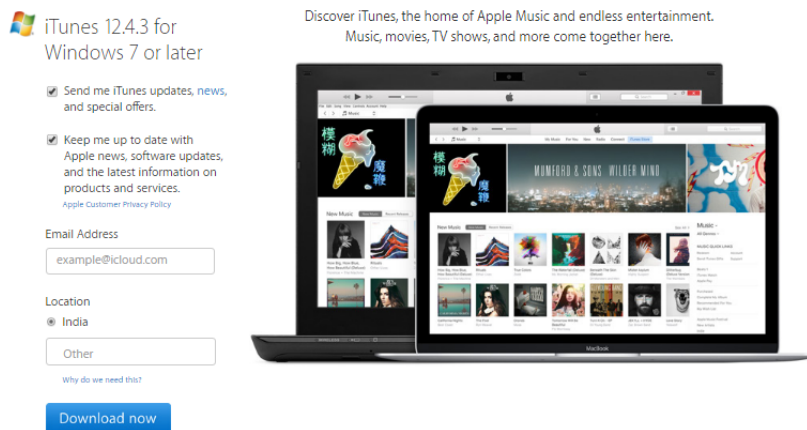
iTunes 12.4.3 for Windows 7 or later

Send me iTunes updates, news, and special offers.

Keep me up to date with Apple news, software updates, and the latest information on products and services.

Apple Customer Privacy Policy

Email Address

example@icloud.com

Location

India

Other

Why do we need this?

Download now

Discover iTunes, the home of Apple Music and endless entertainment. Music, movies, TV shows, and more come together here.

New Music

MUMFORD & SONS. WILDER MIND

Music

MacBook